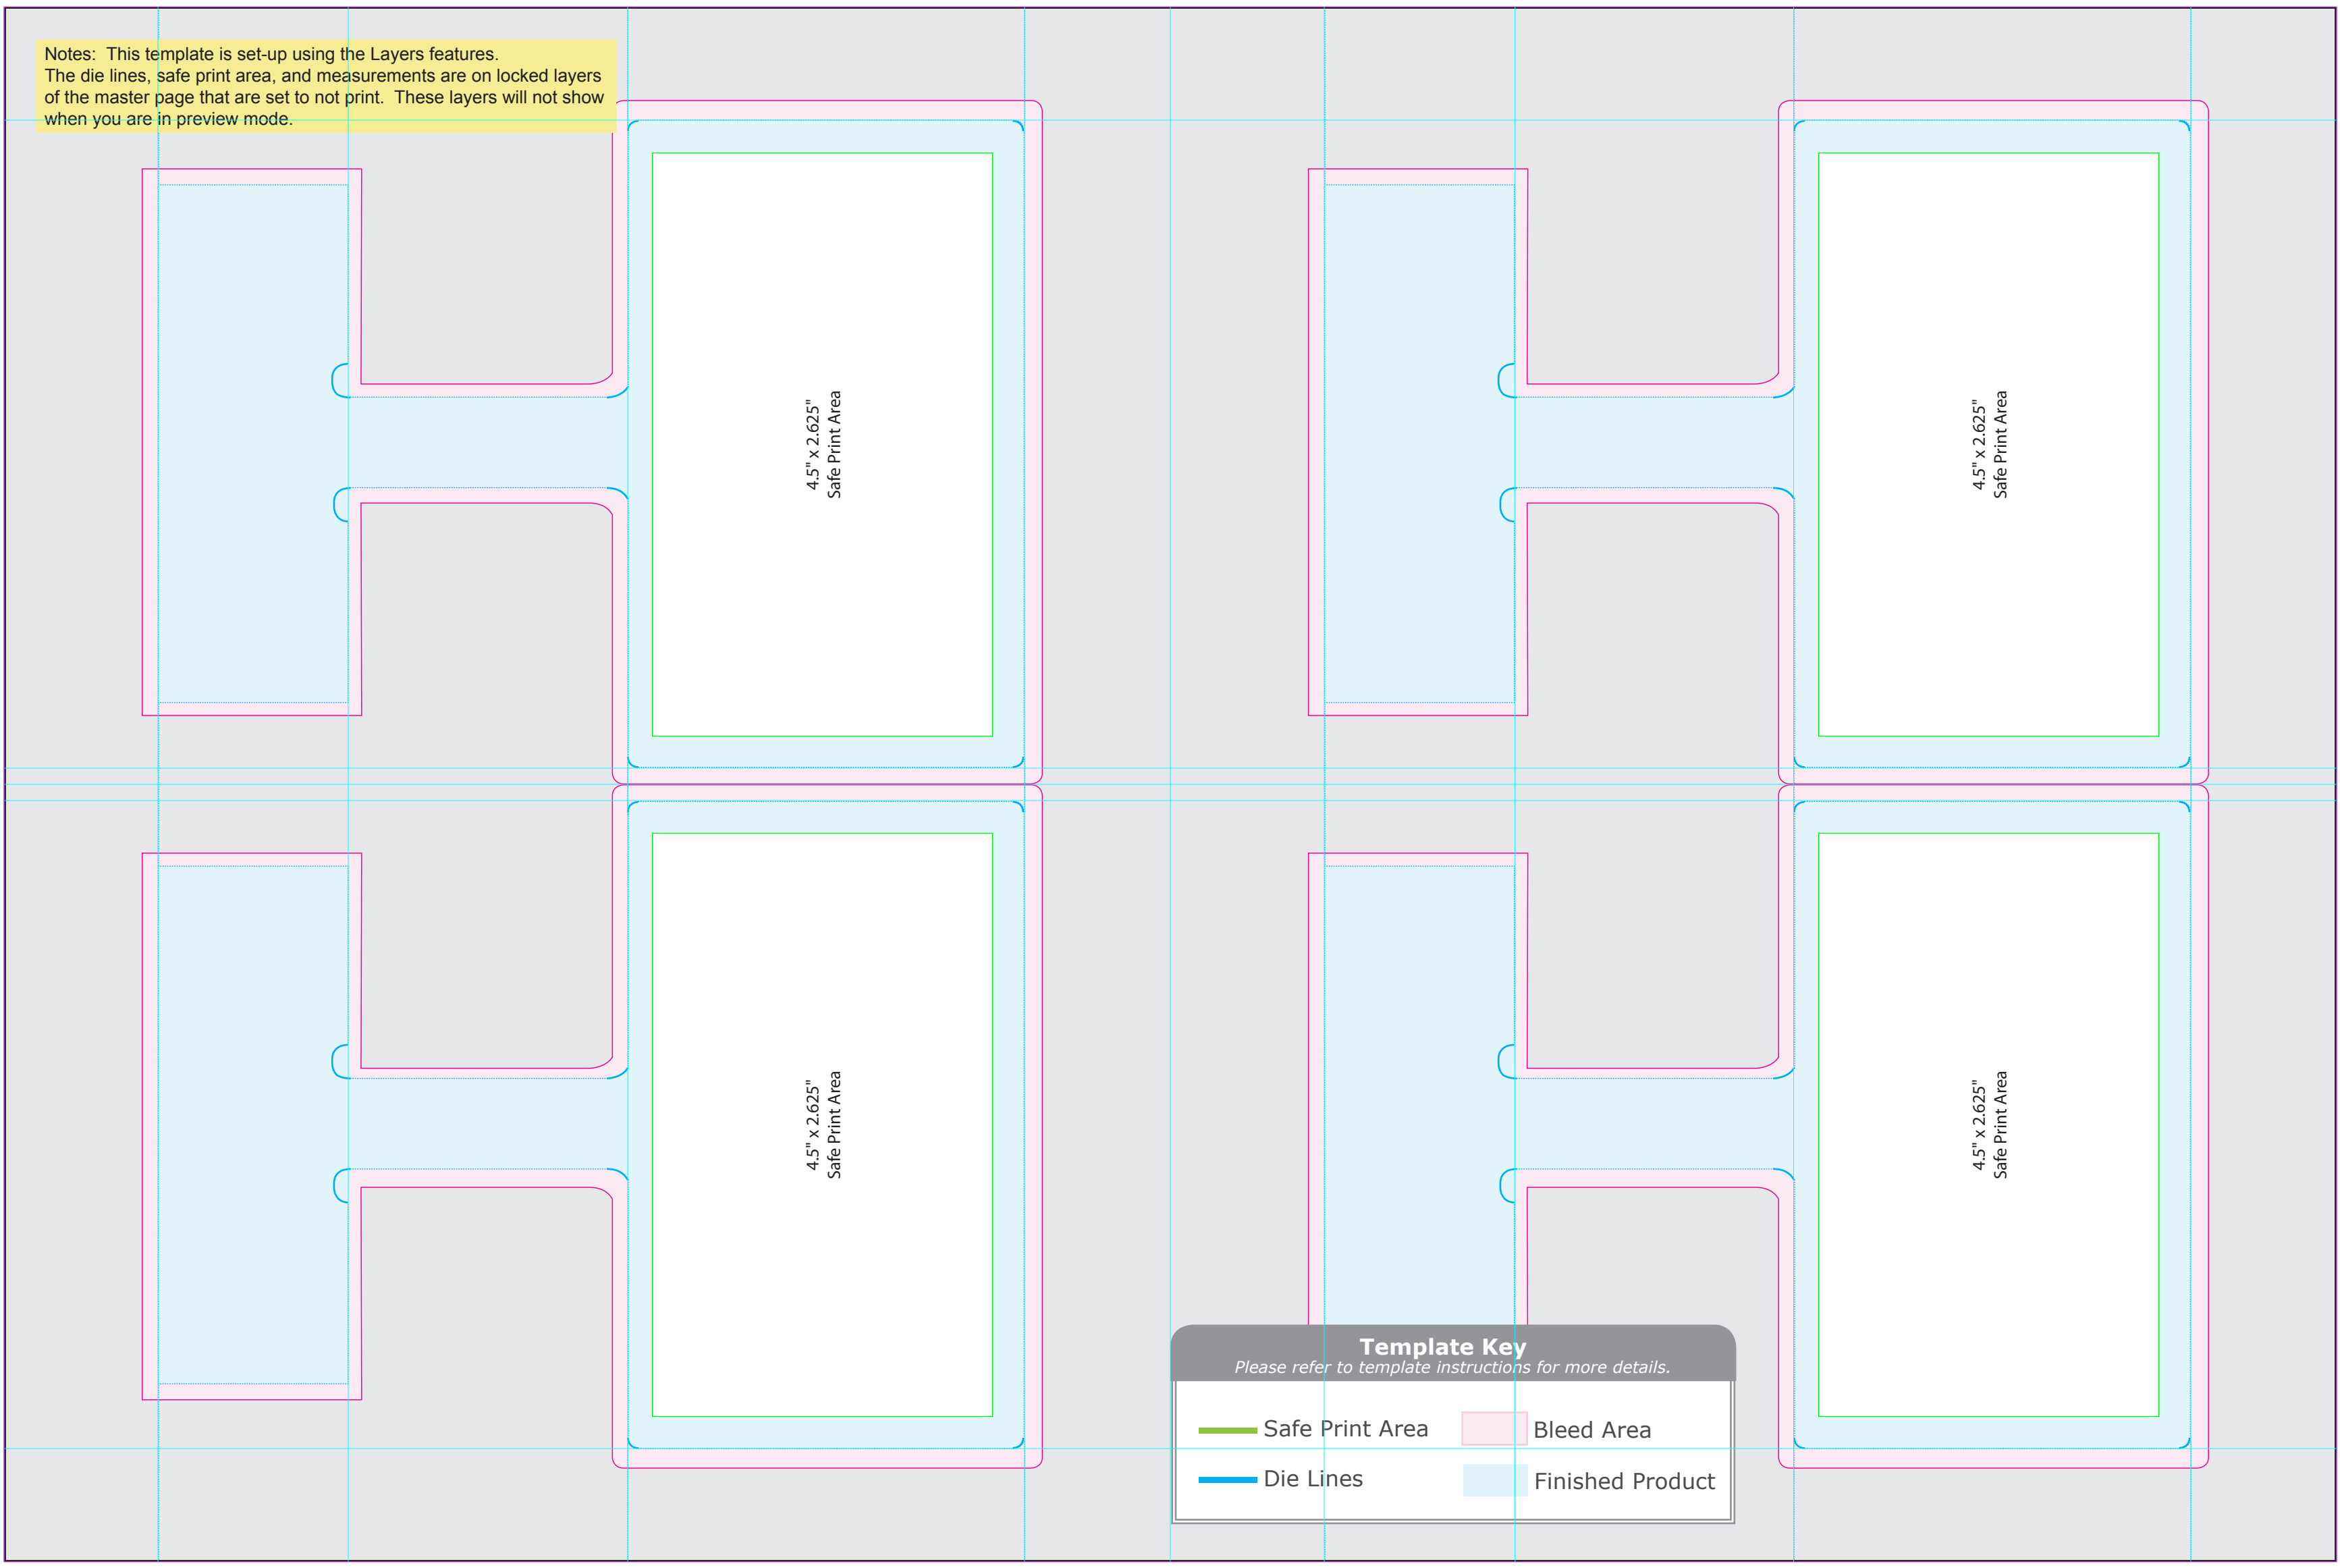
Notes: This template is set-up using the Layers features.
The die lines, safe print area, and measurements are on locked layers of the master page that are set to not print. These layers will not show when you are in preview mode.

4.5" x 2.625"
Safe Print Area

4.5" x 2.625"
Safe Print Area

4.5" x 2.625"
Safe Print Area

4.5" x 2.625"
Safe Print Area

Template Key
Please refer to template instructions for more details.

Safe Print Area
Bleed Area
Die Lines
Finished Product